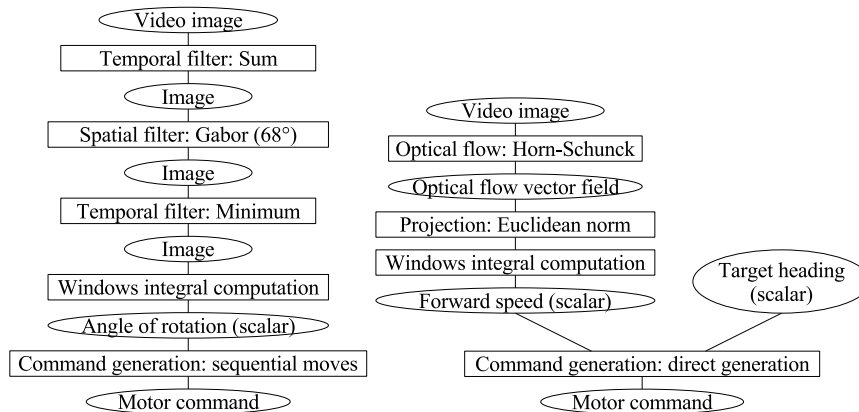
Video image
Temporal filter: Sum
Image
Spatial filter: Gabor (68°)
Image
Temporal filter: Minimum
Image
Windows integral computation
Angle of rotation (scalar)
Command generation: sequential moves
Motor command

Video image
Optical flow: Horn-Schunck
Optical flow vector field
Projection: Euclidean norm
Windows integral computation
Forward speed (scalar)
Target heading (scalar)
Command generation: direct generation
Motor command